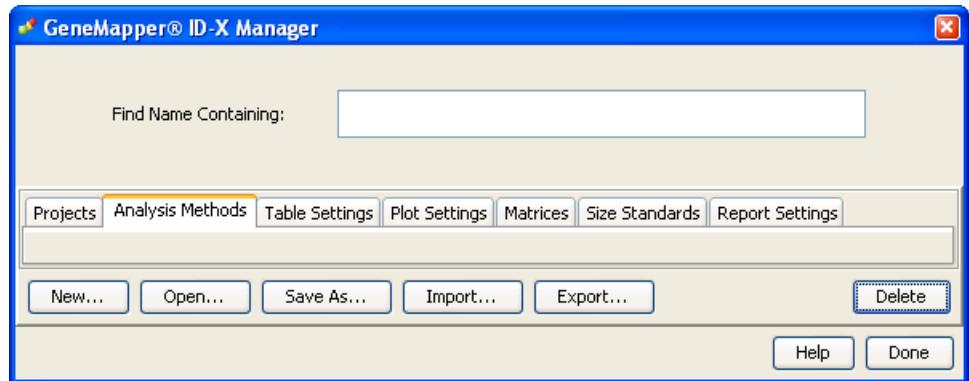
GeneMapper® ID-X Manager

Find Name Containing:

Projects | Analysis Methods | Table Settings | Plot Settings | Matrices | Size Standards | Report Settings

New... Open... Save As... Import... Export... Delete

Help Done